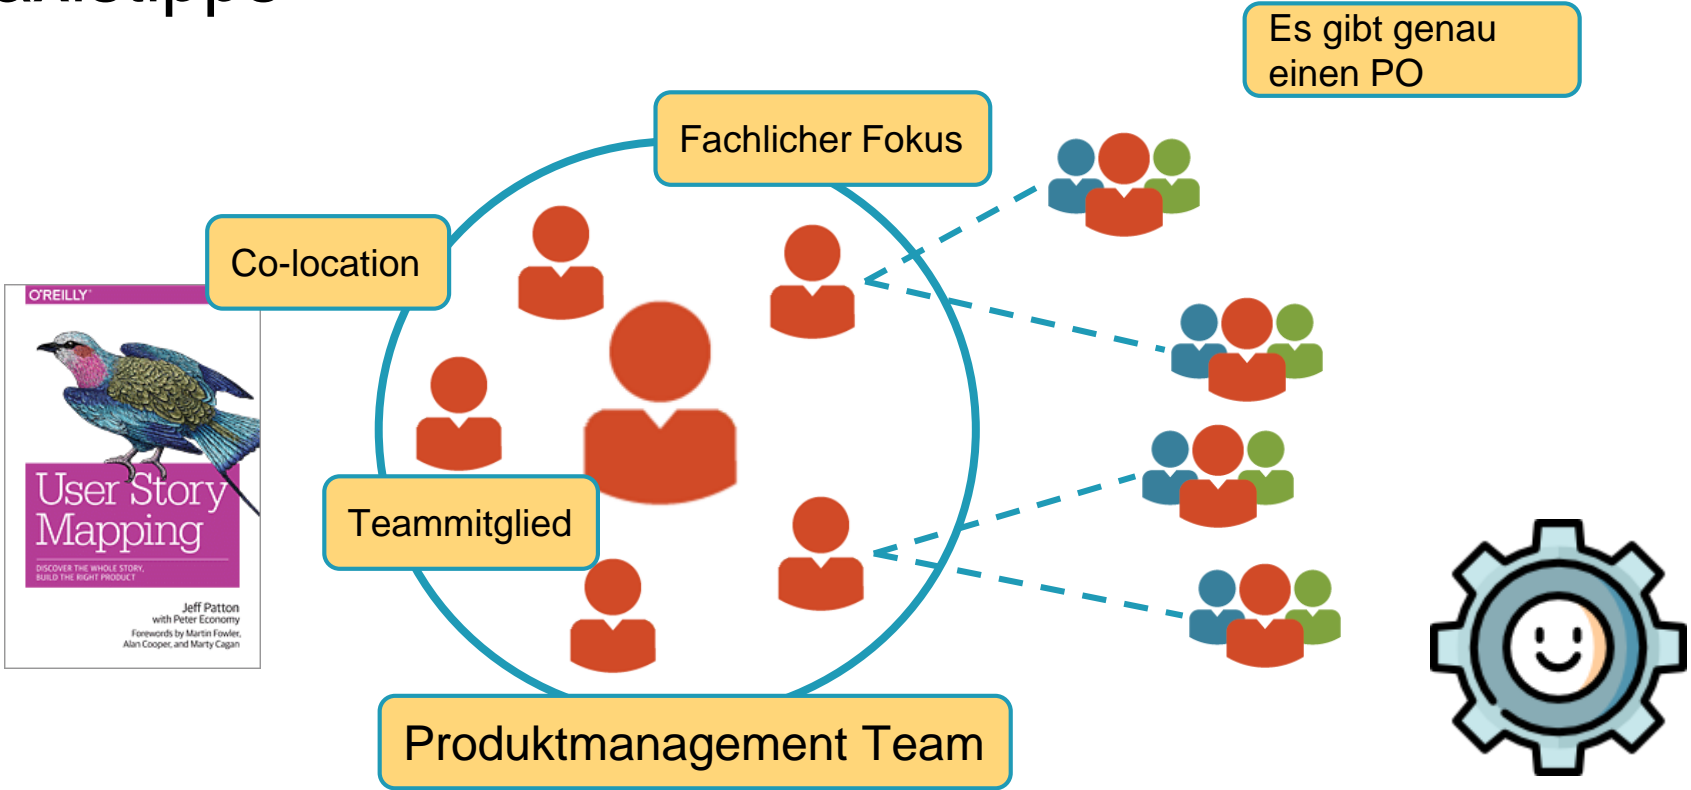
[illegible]

Es gibt genau einen PO

Fachlicher Fokus

Co-location

O'REILLY

User Story Mapping

DISCOVER THE WHOLE STORY, BUILD THE RIGHT PRODUCT

Jeff Patton
with Peter Economy
Forewords by Martin Fowler, Alan Cooper, and Marty Cagan

Teammitglied

Produktmanagement Team